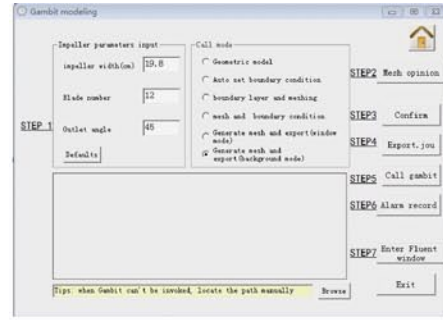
Gambit modeling

STEP 1

Impeller parameters input

impeller width(cm) 19.8

Blade number 12

Outlet angle 45

Defaults

Call mode

Geometric model

Auto set boundary condition

boundary layer and meshing

mesh and boundary condition

Generate mesh and export(window mode)

Generate mesh and export(background mode)

STEP2 Mesh opinion

STEP3 Confirm

STEP4 Export.jou

STEP5 Call gambit

STEP6 Alarm record

STEP7 Enter Fluent window

Tips: when Gambit can't be invoked, locate the path manually

Browse

Exit